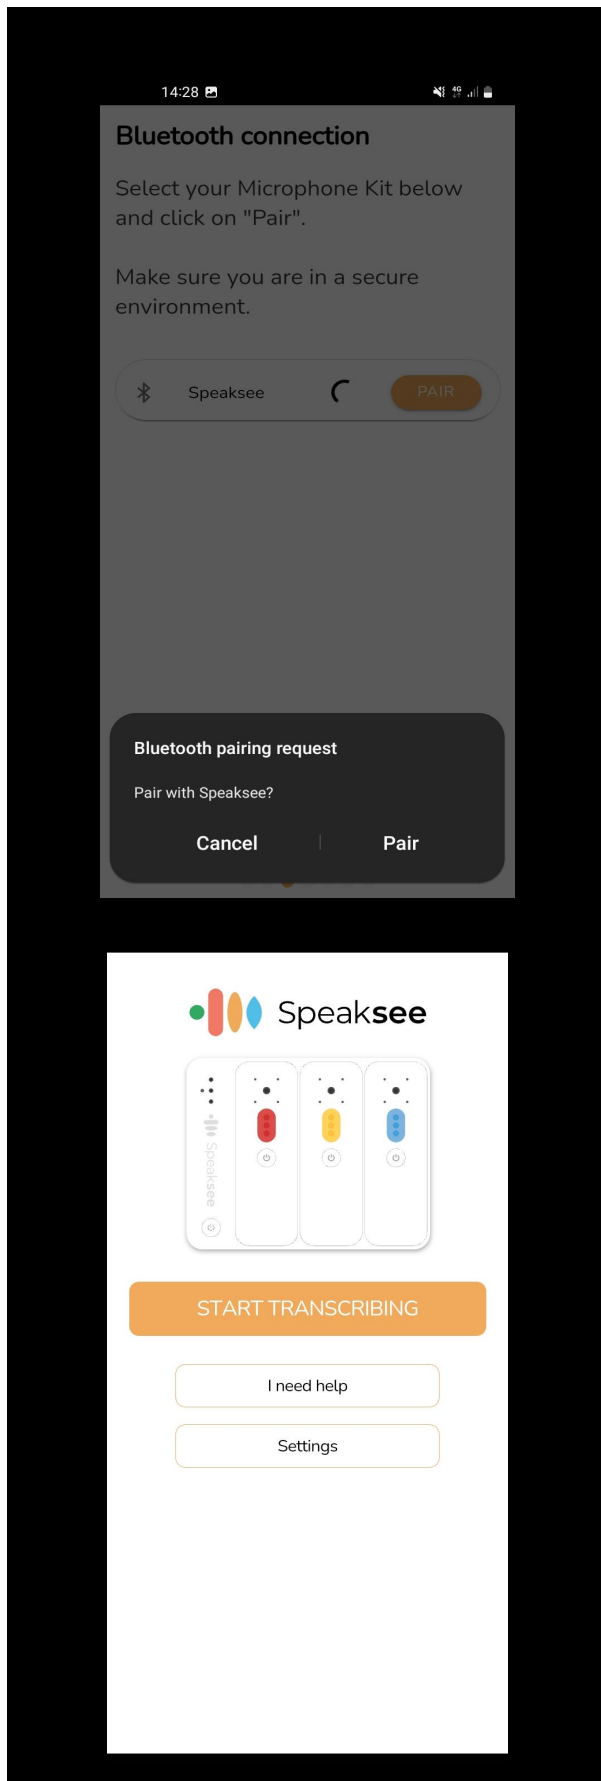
14:28

Bluetooth connection

Select your Microphone Kit below and click on "Pair".

Make sure you are in a secure environment.

Speaksee PAIR

Bluetooth pairing request

Pair with Speaksee?

Cancel Pair

Speaksee

Speaksee

START TRANSCRIBING

I need help

Settings